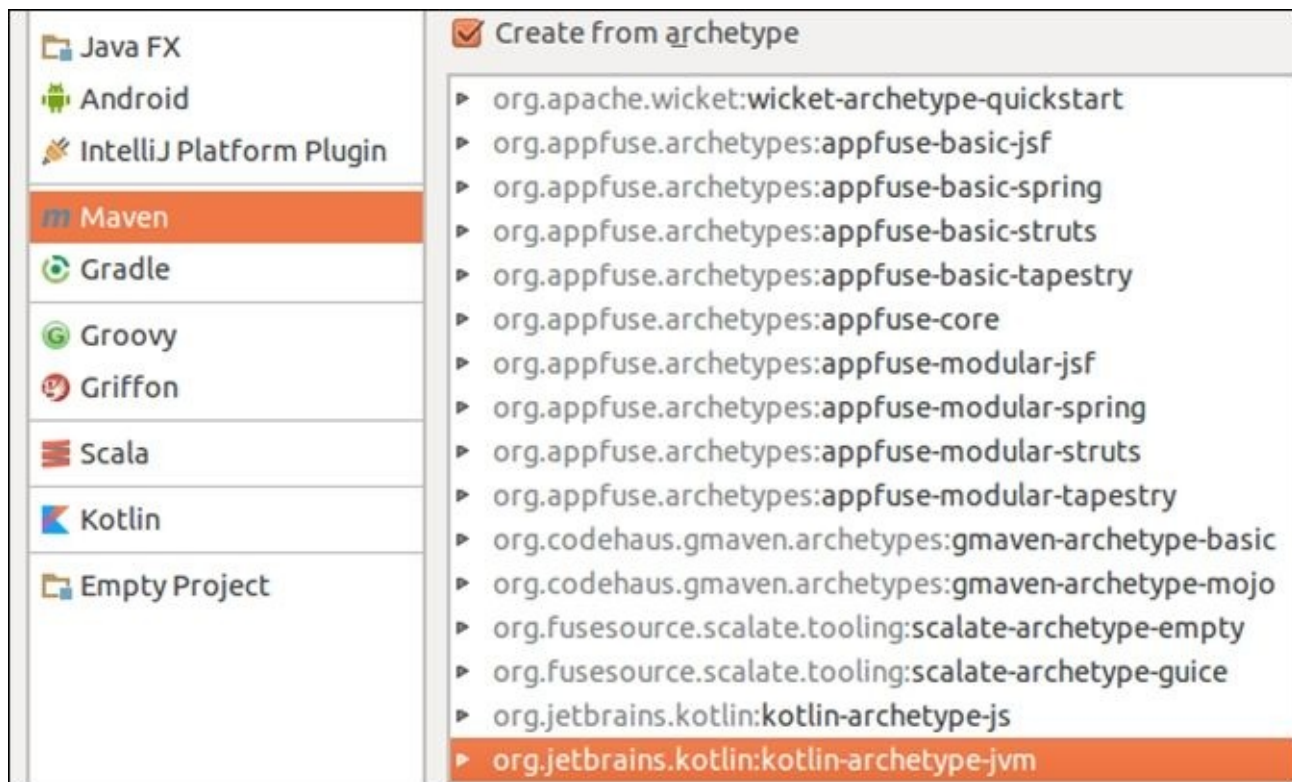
Java FX
Android
IntelliJ Platform Plugin
Maven
Gradle
Groovy
Griffon
Scala
Kotlin
Empty Project

Create from archetype

org.apache.wicket:wicket-archetype-quickstart
org.appfuse.archetypes:appfuse-basic-jsf
org.appfuse.archetypes:appfuse-basic-spring
org.appfuse.archetypes:appfuse-basic-struts
org.appfuse.archetypes:appfuse-basic-tapestry
org.appfuse.archetypes:appfuse-core
org.appfuse.archetypes:appfuse-modular-jsf
org.appfuse.archetypes:appfuse-modular-spring
org.appfuse.archetypes:appfuse-modular-struts
org.appfuse.archetypes:appfuse-modular-tapestry
org.codehaus.gmaven.archetypes:gmaven-archetype-basic
org.codehaus.gmaven.archetypes:gmaven-archetype-mojo
org.fusesource.scalate.tooling:scalate-archetype-empty
org.fusesource.scalate.tooling:scalate-archetype-guice
org.jetbrains.kotlin:kotlin-archetype-js
org.jetbrains.kotlin:kotlin-archetype-jvm